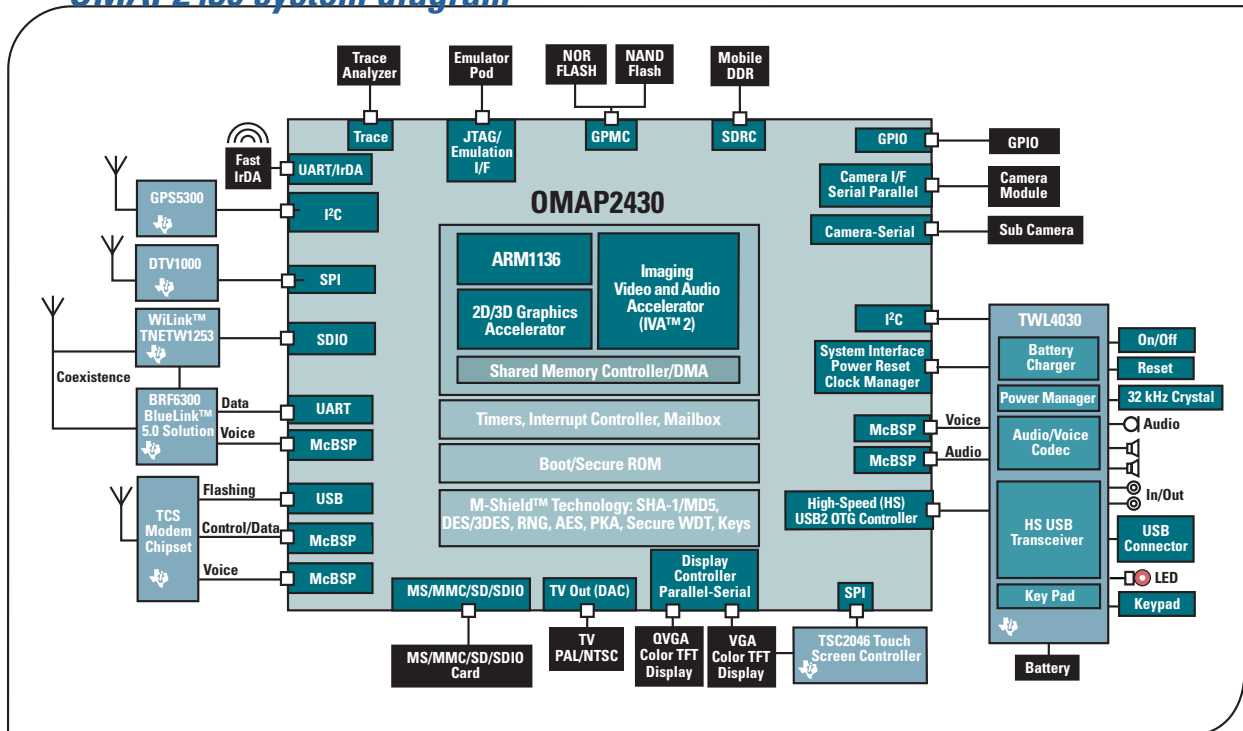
OMAP2430 System diagram

Trace Analyzer
Emulator Pod
NOR FLASH
NAND Flash
Mobile DDR

Trace
JTAG/ Emulation I/F
GPMC
SDRC
GPIO
GPIO

Fast IrDA
UART/IrDA

OMAP2430

Camera I/F Serial Parallel
Camera Module
Camera-Serial
Sub Camera

GPS5300
$I^2C$
DTV1000
SPI
WiLink™ TNETW1253
SDIO
Coexistence
BRF6300 BlueLink™ 5.0 Solution
Data
UART
Voice
McBSP

ARM1136
Imaging Video and Audio Accelerator (IVA™ 2)
2D/3D Graphics Accelerator
Shared Memory Controller/DMA
Timers, Interrupt Controller, Mailbox
Boot/Secure ROM
M-Shield™ Technology: SHA-1/MD5, DES/3DES, RNG, AES, PKA, Secure WDT, Keys

$I^2C$
System Interface Power Reset Clock Manager
McBSP
Voice
McBSP
Audio
High-Speed (HS) USB2 OTG Controller

TWL4030
Battery Charger
On/Off
Reset
Power Manager
32 kHz Crystal
Audio/Voice Codec
Audio
In/Out
HS USB Transceiver
USB Connector
LED
Key Pad
Keypad
Battery

TCS Modem Chipset
Flashing
USB
Control/Data
McBSP
Voice
McBSP

MS/MMC/SD/SDIO
TV Out (DAC)
Display Controller Parallel-Serial
SPI
MS/MMC/SD/SDIO Card
TV PAL/NTSC
QVGA Color TFT Display
VGA Color TFT Display
TSC2046 Touch Screen Controller